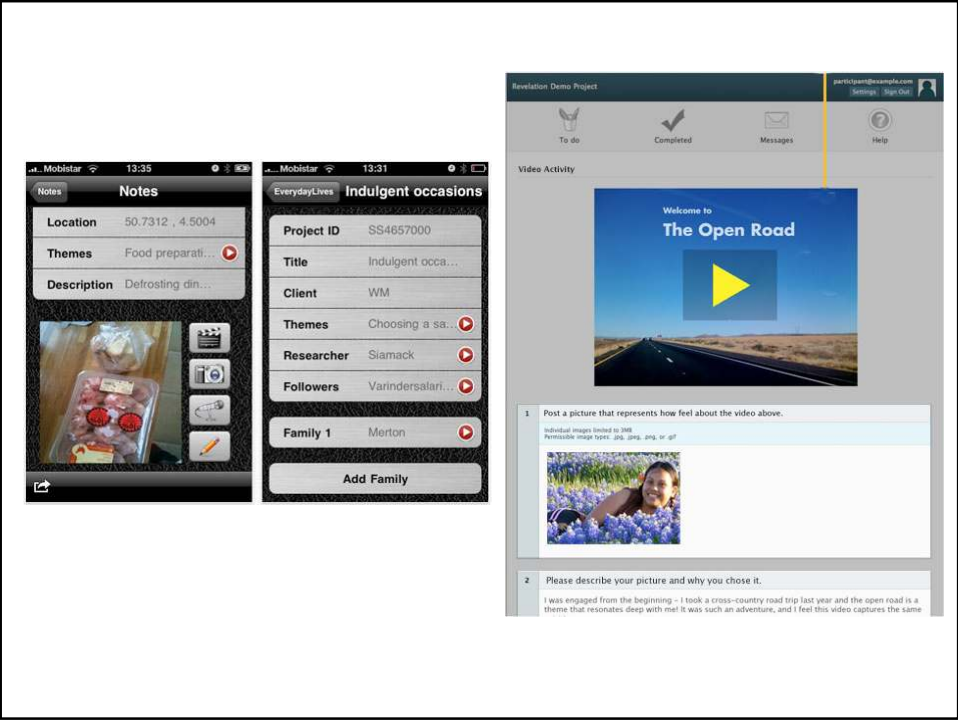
Mobistar 13:35

Notes Notes

Location 50.7312 , 4.5004

Themes Food preparati...

Description Defrosting din...

Mobistar 13:31

EverydayLives Indulgent occasions

Project ID SS4657000

Title Indulgent occa...

Client WM

Themes Choosing a sa...

Researcher Siamack

Followers Varindersalari...

Family 1 Merton

Add Family

Revelation Demo Project

participant@example.com

Settings Sign Out

To do Completed Messages Help

Video Activity

Welcome to

The Open Road

1 Post a picture that represents how feel about the video above.

Individual images limited to 3MB
Permissible image types: .jpg, .jpeg, .png, or .gif

2 Please describe your picture and why you chose it.

I was engaged from the beginning - I took a cross-country road trip last year and the open road is a theme that resonates deep with me! It was such an adventure, and I feel this video captures the same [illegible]